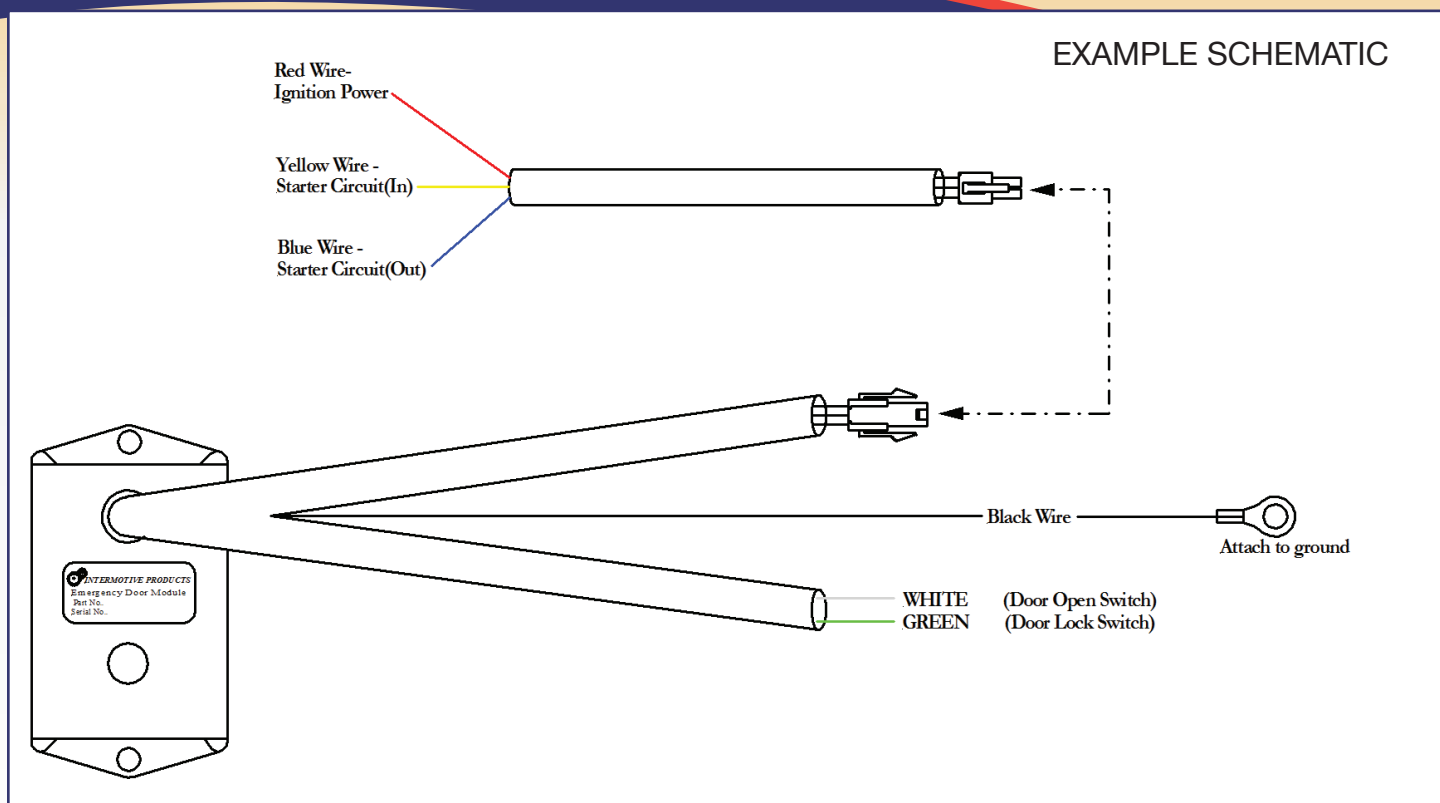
EXAMPLE SCHEMATIC

Red Wire-
Ignition Power

Yellow Wire -
Starter Circuit(In)

Blue Wire -
Starter Circuit(Out)

Black Wire

Attach to ground

INTERMOTIVE PRODUCTS
Emergency Door Module
Part No.
Serial No.

WHITE (Door Open Switch)
GREEN (Door Lock Switch)